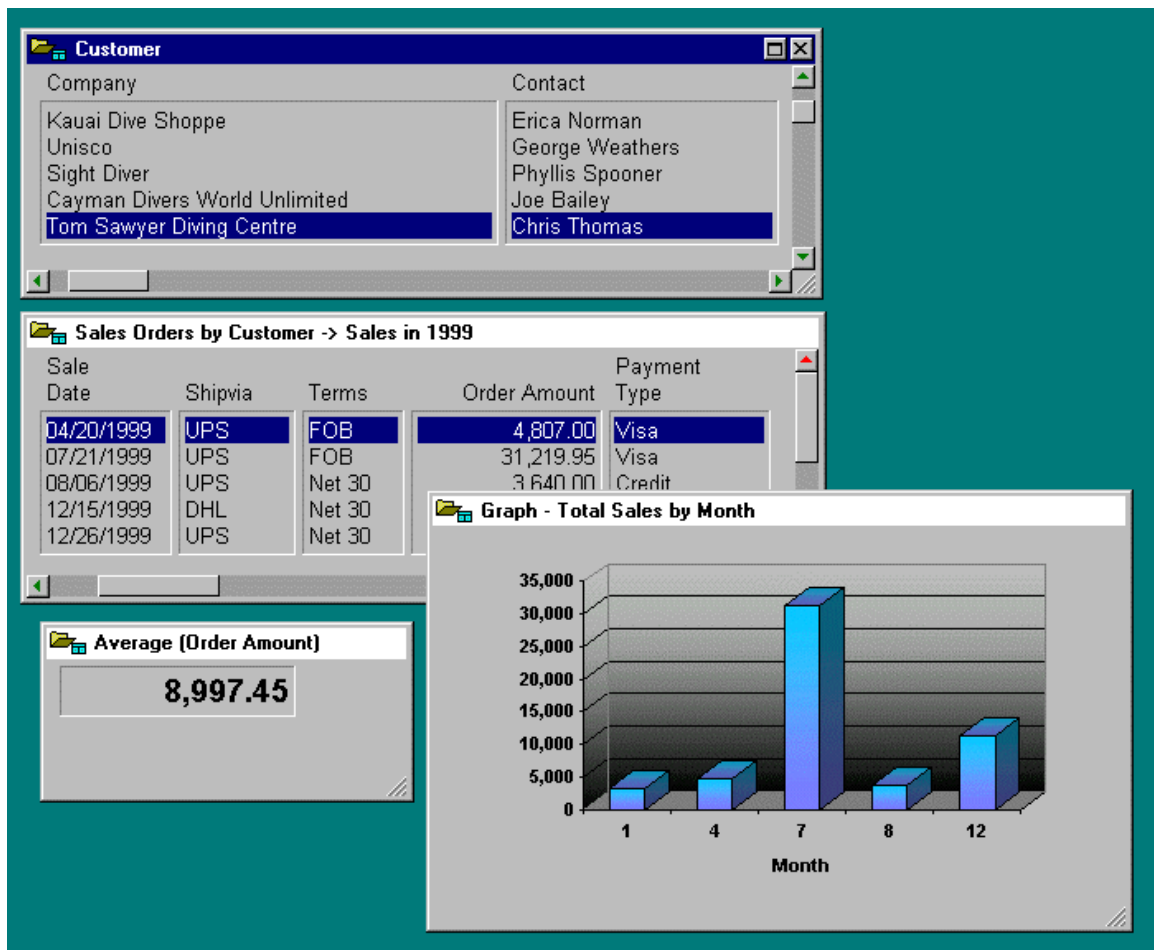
Customer

Company
Kauai Dive Shoppe
Unisco
Sight Diver
Cayman Divers World Unlimited
Tom Sawyer Diving Centre

Contact
Erica Norman
George Weathers
Phyllis Spooner
Joe Bailey
Chris Thomas

Sales Orders by Customer -> Sales in 1999

| Sale Date | Shipvia | Terms | Order Amount | Payment Type |
|---|---|---|---|---|
| 04/20/1999 | UPS | FOB | 4,807.00 | Visa |
| 07/21/1999 | UPS | FOB | 31,219.95 | Visa |
| 08/06/1999 | UPS | Net 30 | 3,640.00 | Credit |
| 12/15/1999 | DHL | Net 30 | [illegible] | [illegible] |
| 12/26/1999 | UPS | Net 30 | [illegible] | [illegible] |

Average (Order Amount)
8,997.45

Graph - Total Sales by Month
35,000
30,000
25,000
20,000
15,000
10,000
5,000
0
1
4
7
8
12
Month